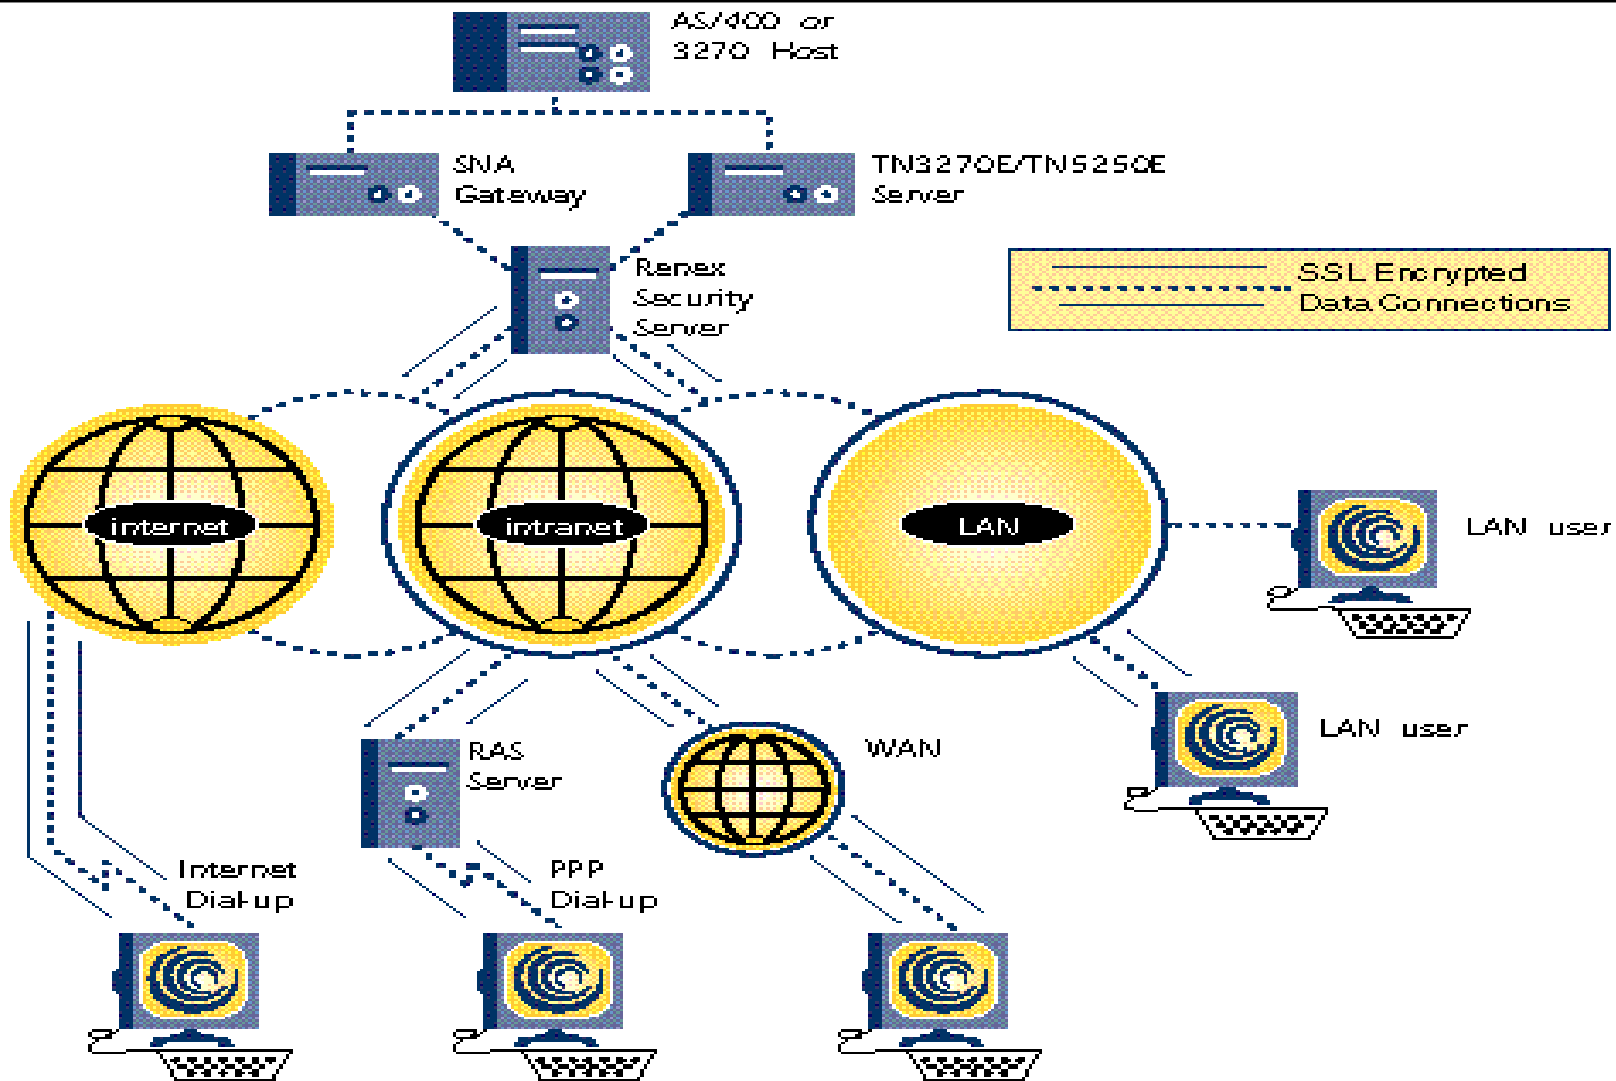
AS/400 or 3270 Host

SNA Gateway

TN3270E/TN5250E Server

Renex Security Server

SSL Encrypted Data Connections

internet

intranet

LAN

LAN user

LAN user

RAS Server

WAN

Internet Dial-up

PPP Dial-up